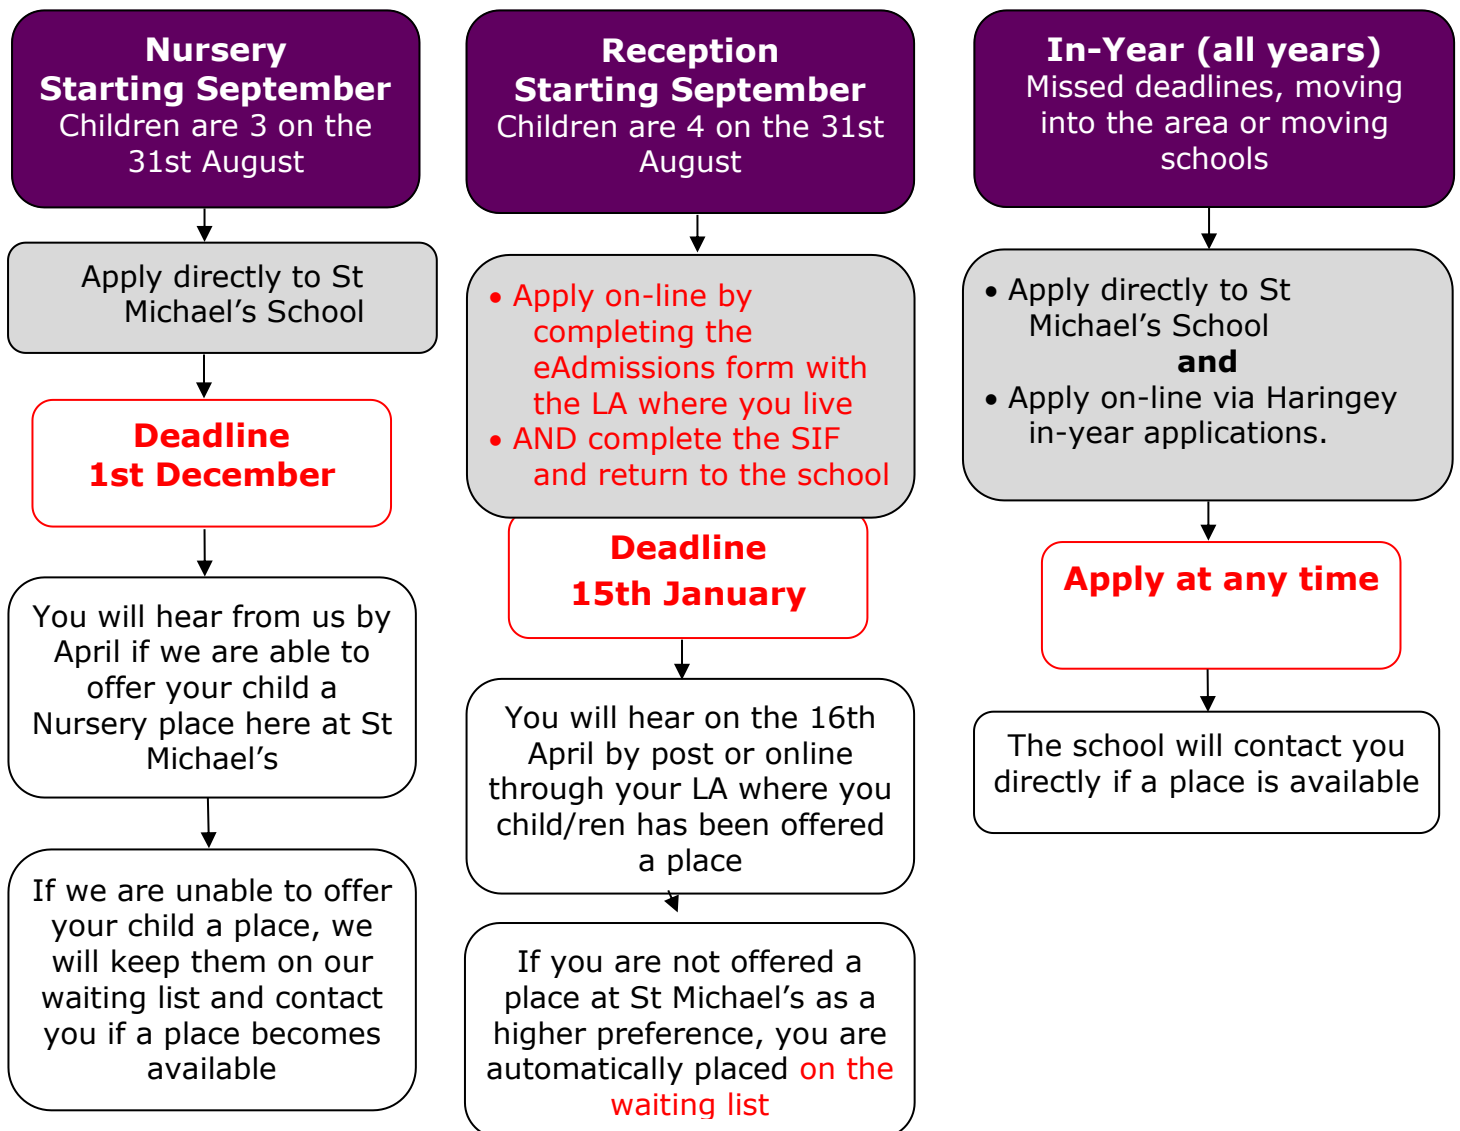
**Nursery**
**Starting September**
Children are 3 on the 31st August

Apply directly to St Michael's School

**Deadline**
**1st December**

You will hear from us by April if we are able to offer your child a Nursery place here at St Michael's

If we are unable to offer your child a place, we will keep them on our waiting list and contact you if a place becomes available

**Reception**
**Starting September**
Children are 4 on the 31st August

• Apply on-line by completing the eAdmissions form with the LA where you live
• AND complete the SIF and return to the school

**Deadline**
**15th January**

You will hear on the 16th April by post or online through your LA where you child/ren has been offered a place

If you are not offered a place at St Michael's as a higher preference, you are automatically placed on the waiting list

**In-Year (all years)**
Missed deadlines, moving into the area or moving schools

• Apply directly to St Michael's School
**and**
• Apply on-line via Haringey in-year applications.

**Apply at any time**

The school will contact you directly if a place is available